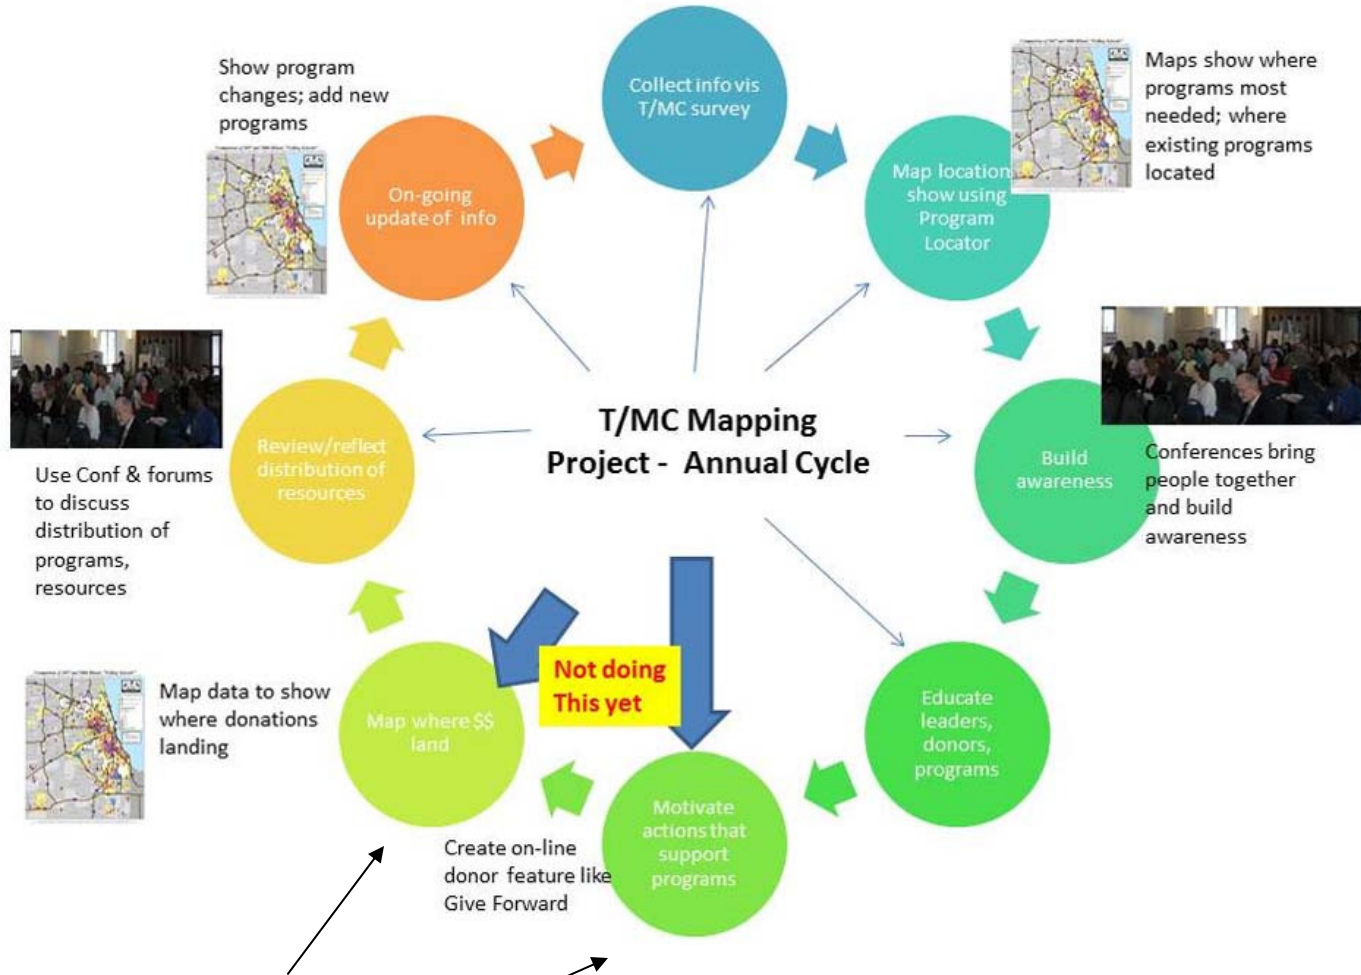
Show program changes; add new programs

Collect info vis T/MC survey

Maps show where programs most needed; where existing programs located

On-going update of info

Map location show using Program Locator

T/MC Mapping Project - Annual Cycle

Use Conf & forums to discuss distribution of programs, resources

Review/reflect distribution of resources

Build awareness

Conferences bring people together and build awareness

Not doing This yet

Map data to show where donations landing

Map where $\$\$$ land

Educate leaders, donors, programs

Motivate actions that support programs

Create on-line donor feature like Give Forward